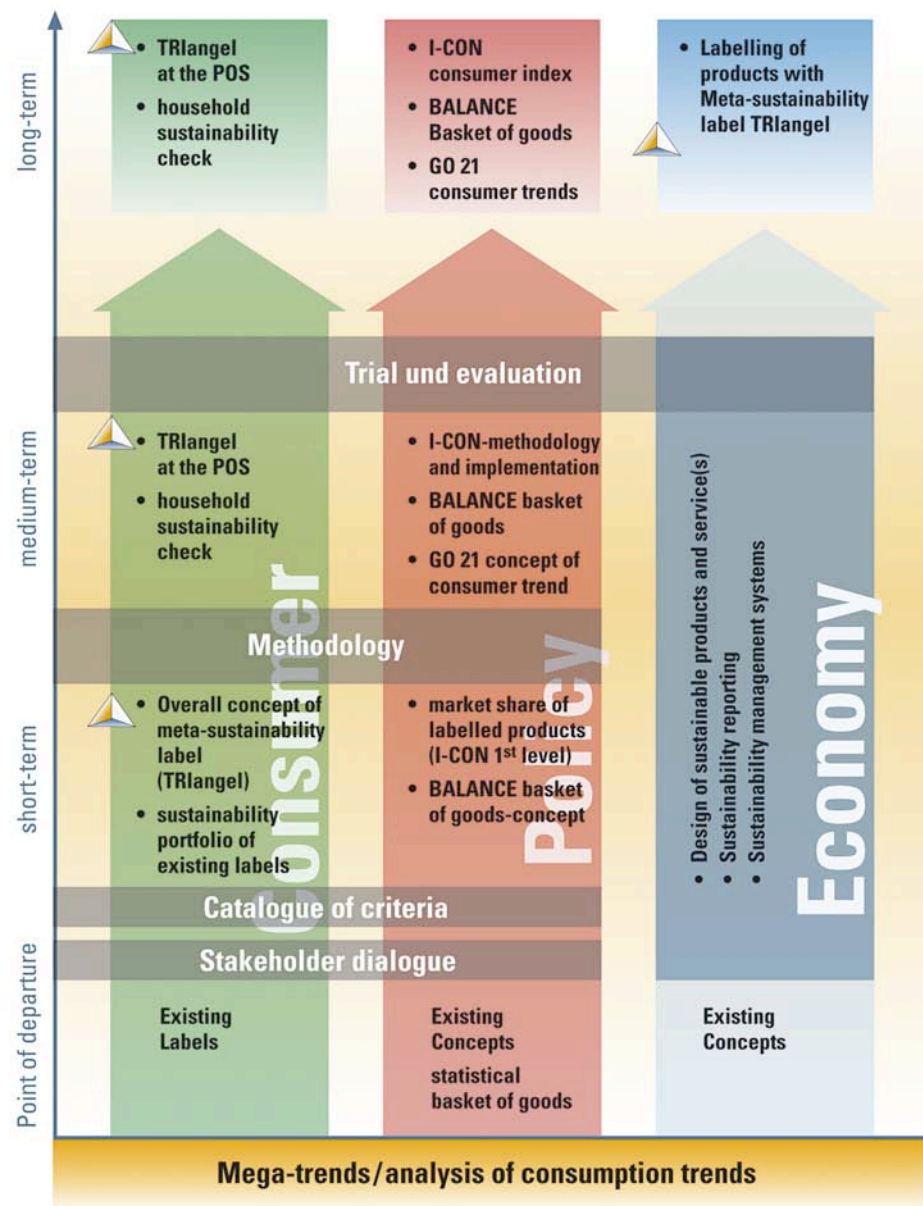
long-term

- TRIangel at the POS
- household sustainability check

- I-CON consumer index
- BALANCE Basket of goods
- GO 21 consumer trends

- Labelling of products with Meta-sustainability label TRIangel

Trial und evaluation

medium-term

- TRIangel at the POS
- household sustainability check

- I-CON-methodology and implementation
- BALANCE basket of goods
- GO 21 concept of consumer trend

Methodology

short-term

- Overall concept of meta-sustainability label (TRIangel)
- sustainability portfolio of existing labels

- market share of labelled products (I-CON 1st level)
- BALANCE basket of goods-concept

- Design of sustainable products and service(s)
- Sustainability reporting
- Sustainability management systems

Consumer

Policy

Economy

Catalogue of criteria

Stakeholder dialogue

Point of departure

Existing Labels

Existing Concepts

statistical basket of goods

Existing Concepts

Mega-trends/analysis of consumption trends